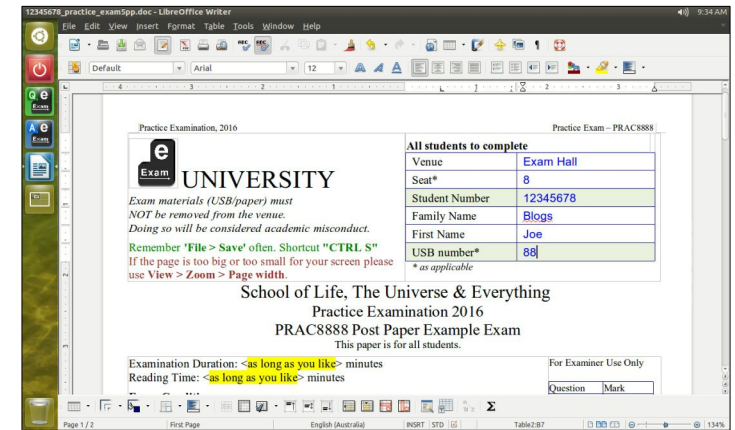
12345678_practice_exam5pp.doc - LibreOffice Writer

9:34 AM

File Edit View Insert Format Table Tools Window Help

Default Arial 12

Practice Examination, 2016

Practice Exam – PRAC8888

e
Exam
UNIVERSITY

Exam materials (USB/paper) must NOT be removed from the venue. Doing so will be considered academic misconduct.

Remember 'File > Save' often. Shortcut "CTRL S"
If the page is too big or too small for your screen please use View > Zoom > Page width.

| All students to complete | |
|---|---|
| Venue | Exam Hall |
| Seat* | 8 |
| Student Number | 12345678 |
| Family Name | Blogs |
| First Name | Joe |
| USB number* | 88 |

* as applicable

School of Life, The Universe & Everything

Practice Examination 2016

PRAC8888 Post Paper Example Exam

This paper is for all students.

Examination Duration: <as long as you like> minutes

Reading Time: <as long as you like> minutes

For Examiner Use Only

| Question | Mark |
|---|---|

Page 1 / 2 First Page English (Australia) INSRT STD Table2:B7 134%